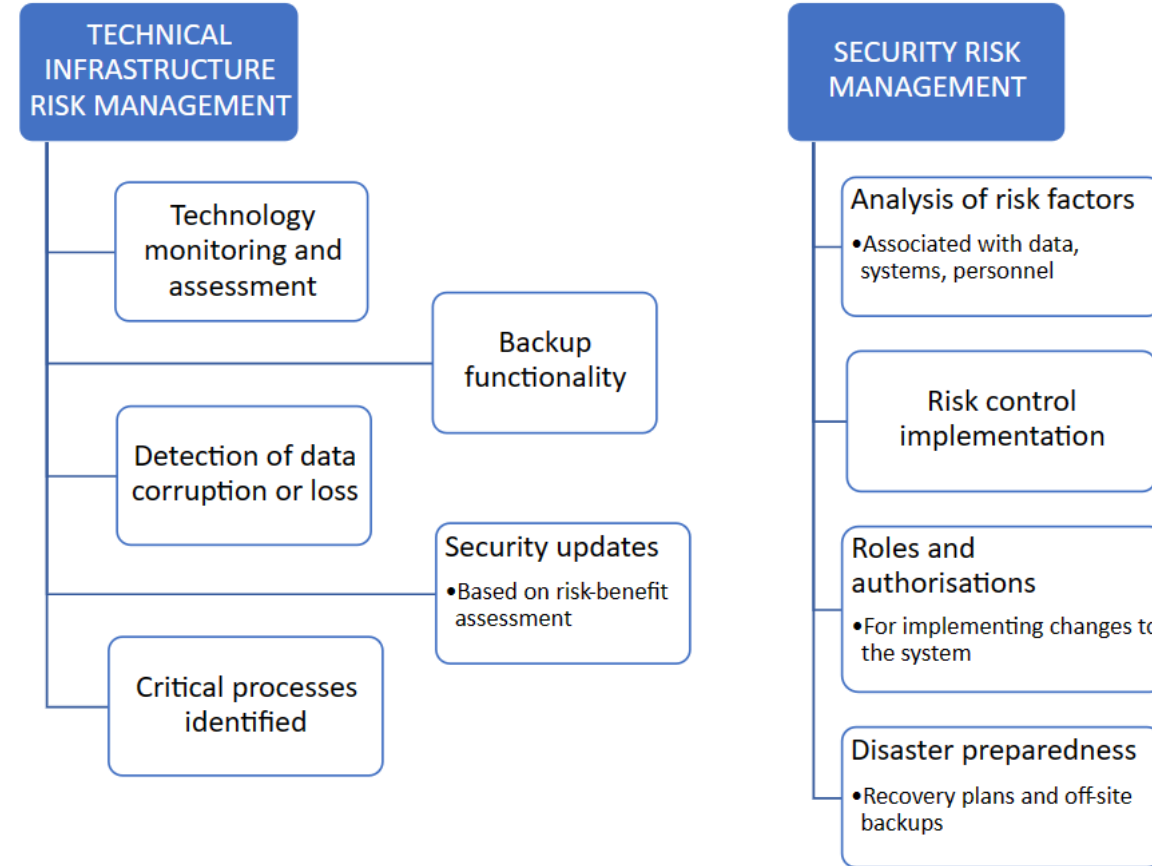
TECHNICAL INFRASTRUCTURE RISK MANAGEMENT

Technology monitoring and assessment

Backup functionality

Detection of data corruption or loss

Security updates

•Based on risk-benefit assessment

Critical processes identified

SECURITY RISK MANAGEMENT

Analysis of risk factors

•Associated with data, systems, personnel

Risk control implementation

Roles and authorisations

•For implementing changes to the system

Disaster preparedness

•Recovery plans and off-site backups